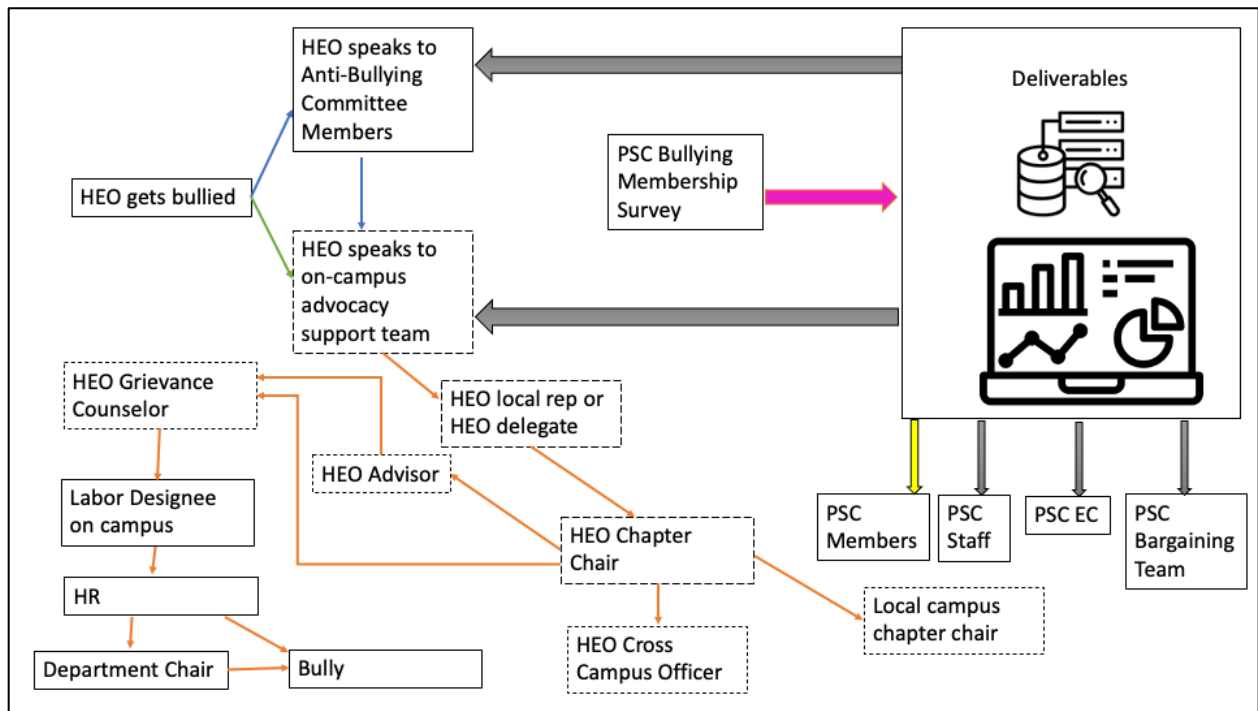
HEO speaks to Anti-Bullying Committee Members

Deliverables

PSC Bullying Membership Survey

HEO gets bullied

HEO speaks to on-campus advocacy support team

HEO Grievance Counselor

HEO local rep or HEO delegate

HEO Advisor

Labor Designee on campus

HEO Chapter Chair

HR

Local campus chapter chair

HEO Cross Campus Officer

Department Chair

Bully

PSC Members

PSC Staff

PSC EC

PSC Bargaining Team